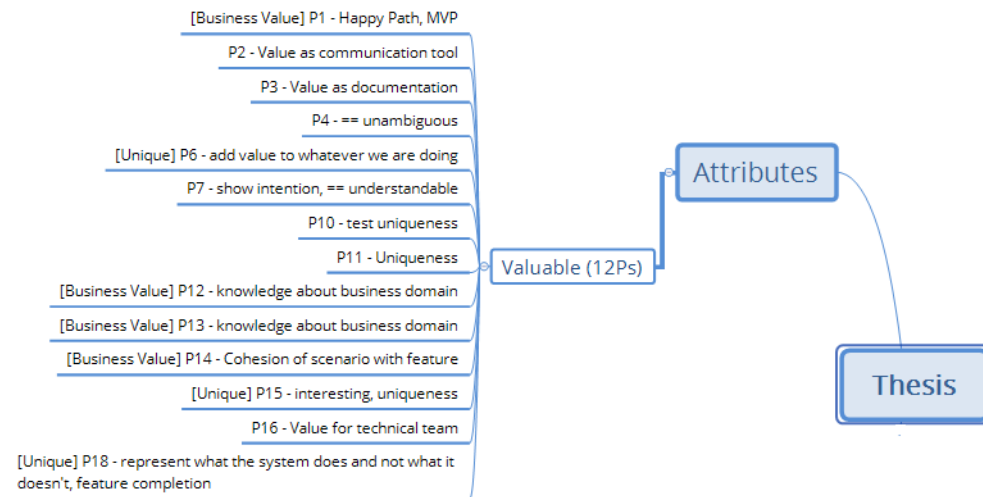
[Business Value] P1 - Happy Path, MVP
P2 - Value as communication tool
P3 - Value as documentation
P4 - == unambiguous
[Unique] P6 - add value to whatever we are doing
P7 - show intention, == understandable
P10 - test uniqueness
P11 - Uniqueness
[Business Value] P12 - knowledge about business domain
[Business Value] P13 - knowledge about business domain
[Business Value] P14 - Cohesion of scenario with feature
[Unique] P15 - interesting, uniqueness
P16 - Value for technical team
[Unique] P18 - represent what the system does and not what it doesn't, feature completion

Valuable (12Ps)

Attributes

Thesis